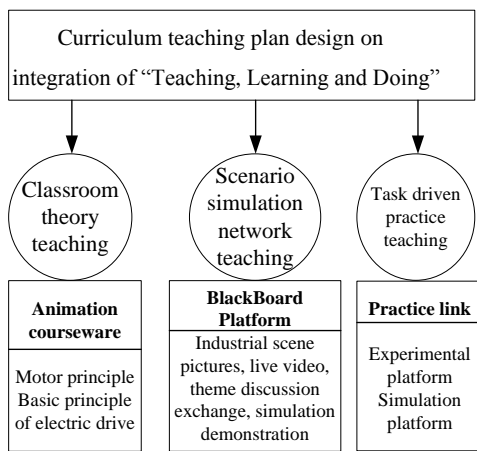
Curriculum teaching plan design on integration of “Teaching, Learning and Doing”

Classroom theory teaching

Scenario simulation network teaching

Task driven practice teaching

**Animation courseware**

Motor principle
Basic principle of electric drive

**BlackBoard Platform**

Industrial scene pictures, live video, theme discussion exchange, simulation demonstration

**Practice link**

Experimental platform
Simulation platform